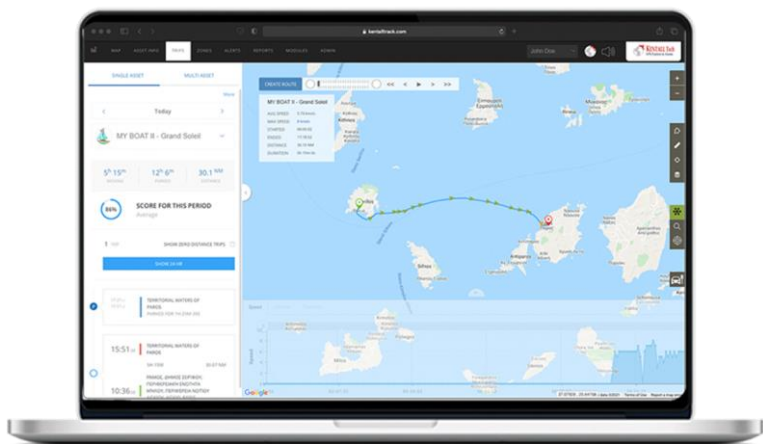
kentaltrack.com

MAP ASSET INFO TRIPS ZONES ALERTS REPORTS MODULES ADMIN

John Doe

SINGLE ASSET MULTI ASSET

Today

MY BOAT II - Grand Soleil

5h 15m 12h 6m 30.1 NM

86%

SCORE FOR THIS PERIOD

Average

SHOW ZERO DISTANCE TRIPS

TERRITORIAL WATERS OF PAROS

15:51

TERRITORIAL WATERS OF PAROS

10:36

CREATE ROUTE

MY BOAT II - Grand Soleil

Milos

Sifnos

Paros

Antiparos

Google